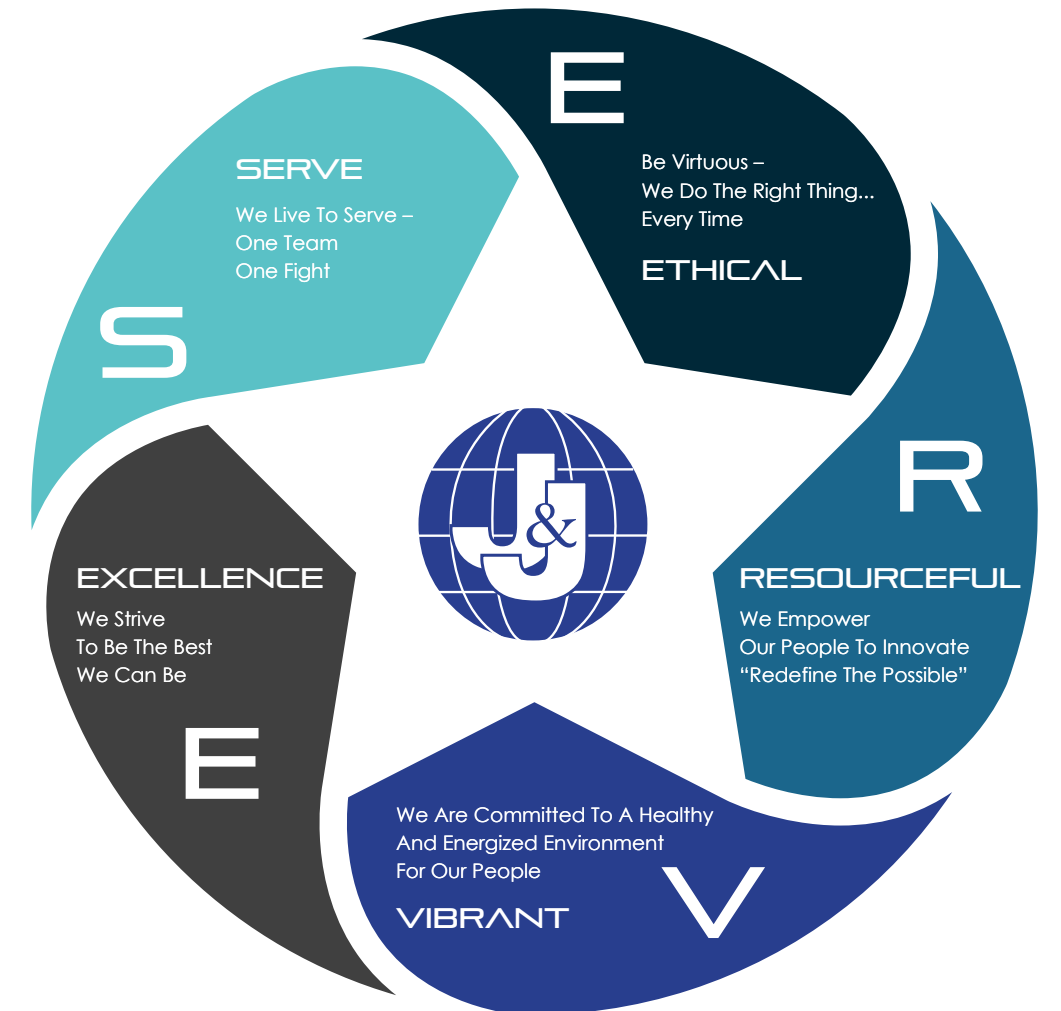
E

Be Virtuous –
We Do The Right Thing...
Every Time

ETHICAL

SERVE

We Live To Serve –
One Team
One Fight

S

R

RESOURCEFUL

We Empower
Our People To Innovate
“Redefine The Possible”

J&J

EXCELLENCE

We Strive
To Be The Best
We Can Be

E

We Are Committed To A Healthy
And Energized Environment
For Our People

VIBRANT

V